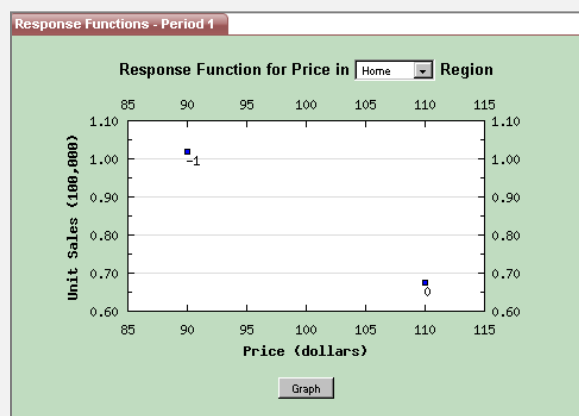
Response Functions - Period 1

Response Function for Price in Home Region

85 90 95 100 105 110 115

1.10
1.00
0.90
0.80
0.70
0.60

Unit Sales (100,000)

-1

0

1.10
1.00
0.90
0.80
0.70
0.60

85 90 95 100 105 110 115

Price (dollars)

Graph